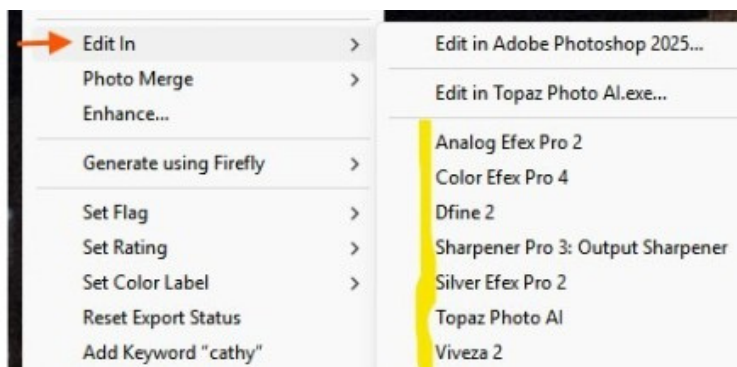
Edit In >
Photo Merge >
Enhance...
Generate using Firefly >
Set Flag >
Set Rating >
Set Color Label >
Reset Export Status
Add Keyword "cathy"

Edit in Adobe Photoshop 2025...
Edit in Topaz Photo AI.exe...
Analog Efex Pro 2
Color Efex Pro 4
Dfine 2
Sharpener Pro 3: Output Sharpener
Silver Efex Pro 2
Topaz Photo AI
Viveza 2